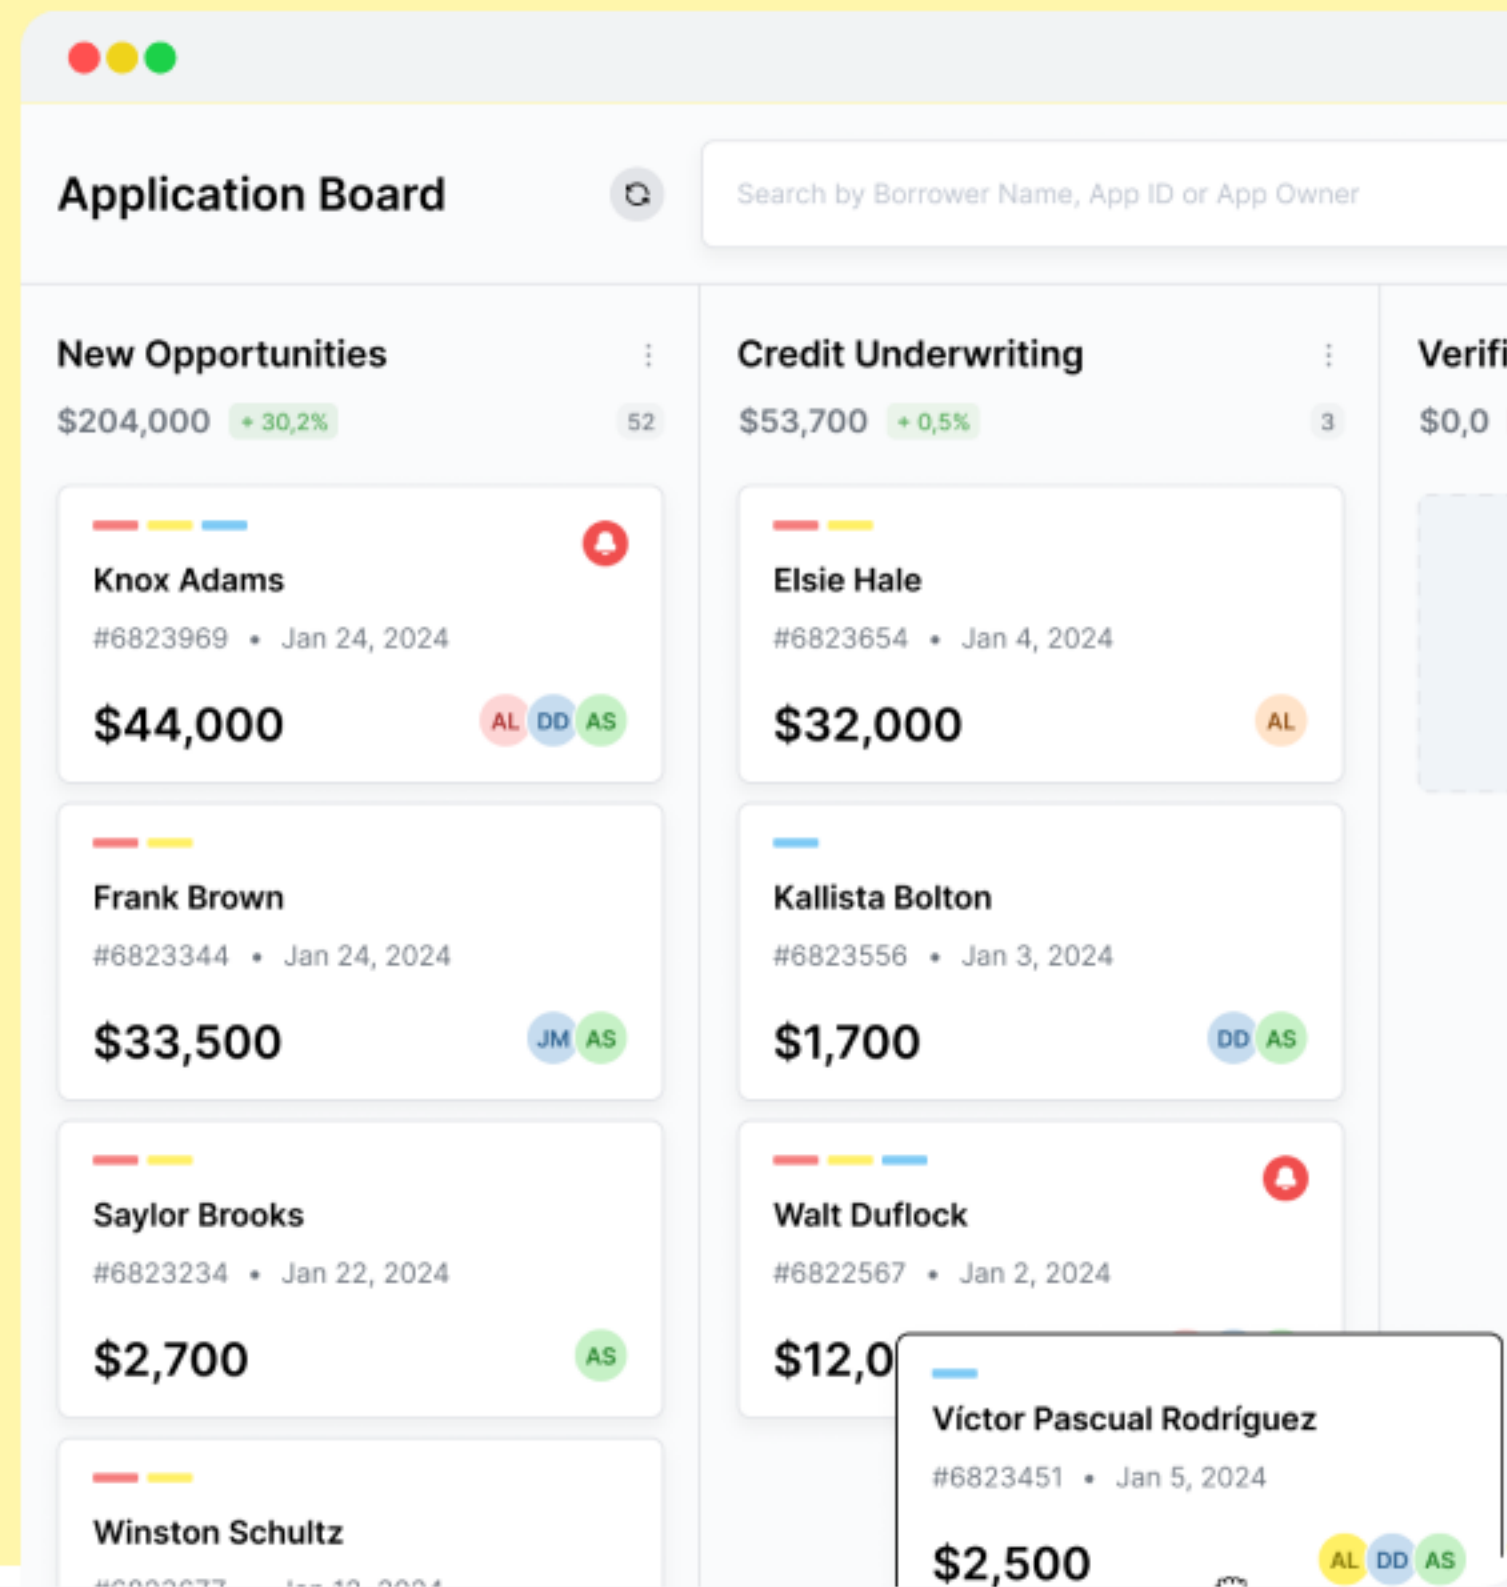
Application Board

Search by Borrower Name, App ID or App Owner

New Opportunities

$204,000 + 30,2% 52

Knox Adams

#6823969 • Jan 24, 2024

$44,000 AL DD AS

Frank Brown

#6823344 • Jan 24, 2024

$33,500 JM AS

Saylor Brooks

#6823234 • Jan 22, 2024

$2,700 AS

Winston Schultz

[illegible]

Credit Underwriting

$53,700 + 0,5% 3

Elsie Hale

#6823654 • Jan 4, 2024

$32,000 AL

Kallista Bolton

#6823556 • Jan 3, 2024

$1,700 DD AS

Walt Duflock

#6822567 • Jan 2, 2024

$12,0

Víctor Pascual Rodríguez

#6823451 • Jan 5, 2024

$2,500 AL DD AS

Verifi

$0,0